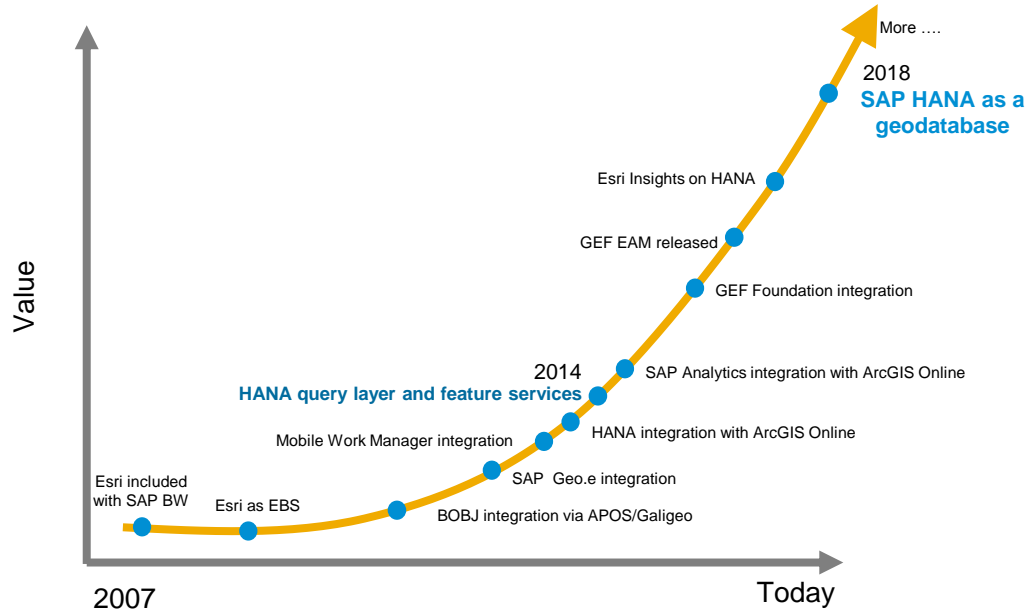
More ….

2018
SAP HANA as a geodatabase

Esri Insights on HANA

GEF EAM released

GEF Foundation integration

Value

SAP Analytics integration with ArcGIS Online

2014
HANA query layer and feature services

HANA integration with ArcGIS Online

Mobile Work Manager integration

SAP Geo.e integration

Esri included with SAP BW

Esri as EBS

BOBJ integration via APOS/Galigeo

2007

Today